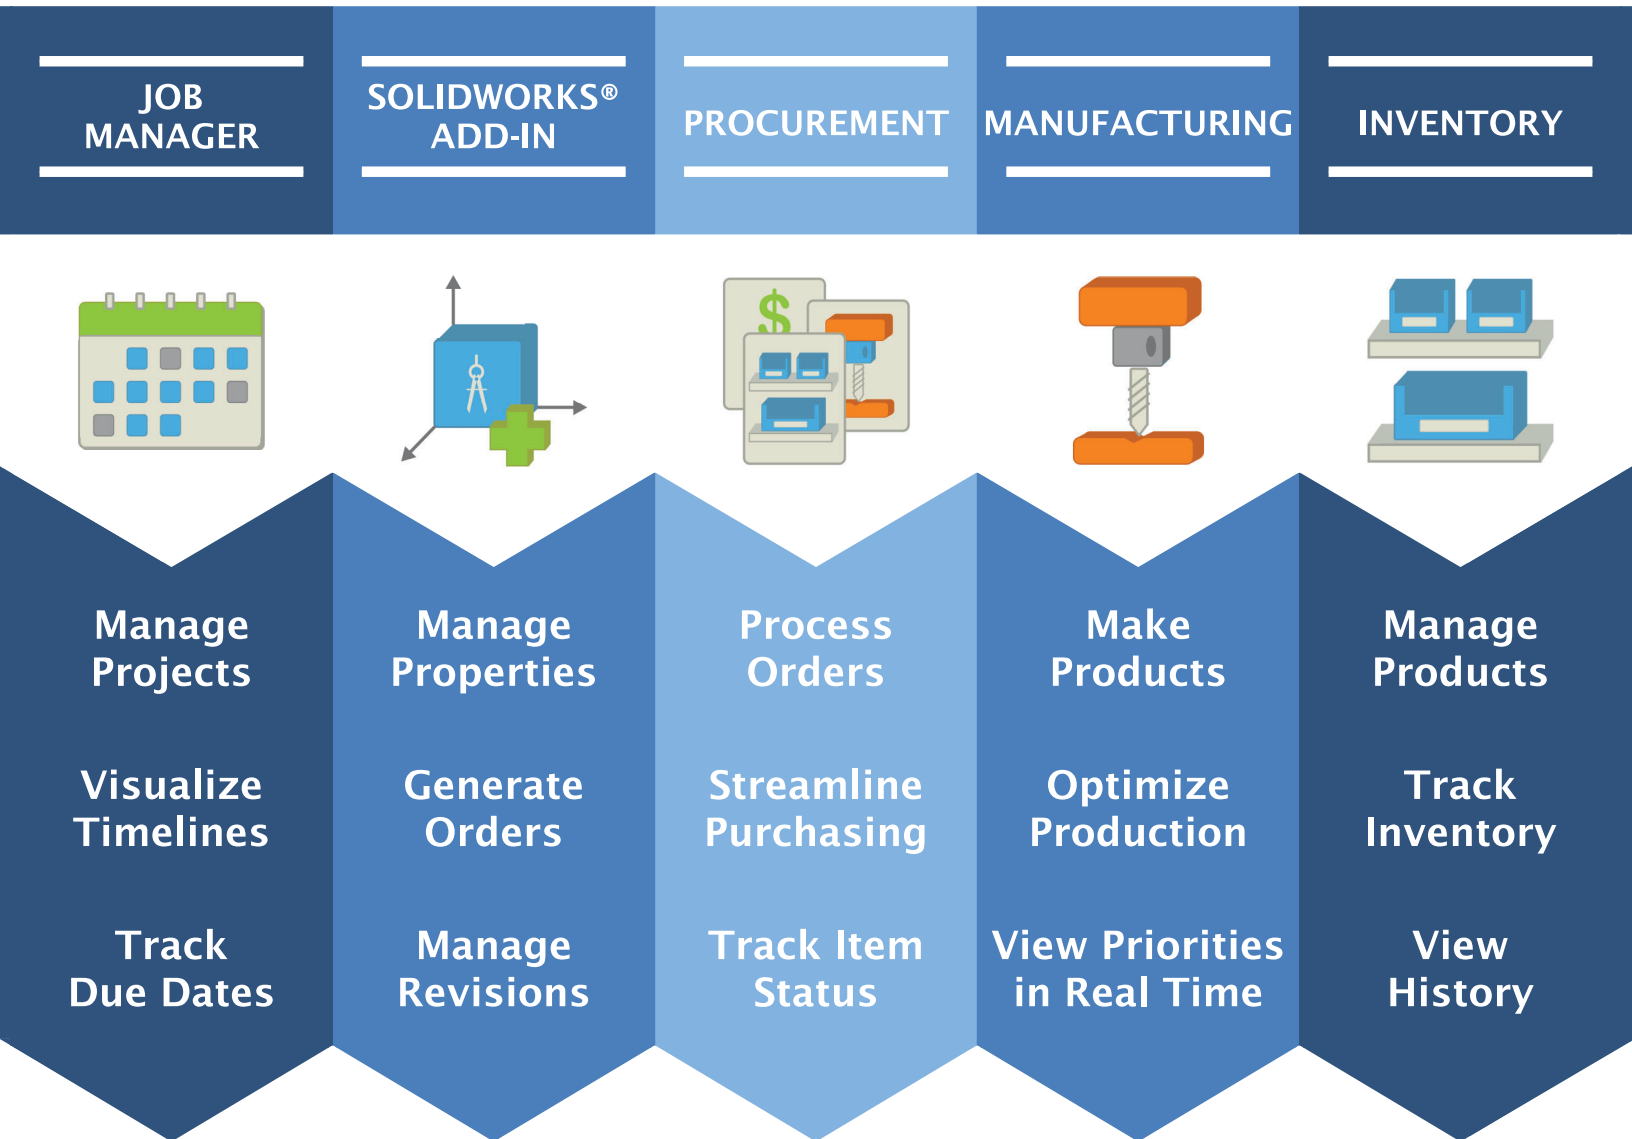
JOB MANAGER

Manage Projects

Visualize Timelines

Track Due Dates

SOLIDWORKS® ADD-IN

Manage Properties

Generate Orders

Manage Revisions

PROCUREMENT

$

Process Orders

Streamline Purchasing

Track Item Status

MANUFACTURING

Make Products

Optimize Production

View Priorities in Real Time

INVENTORY

Manage Products

Track Inventory

View History